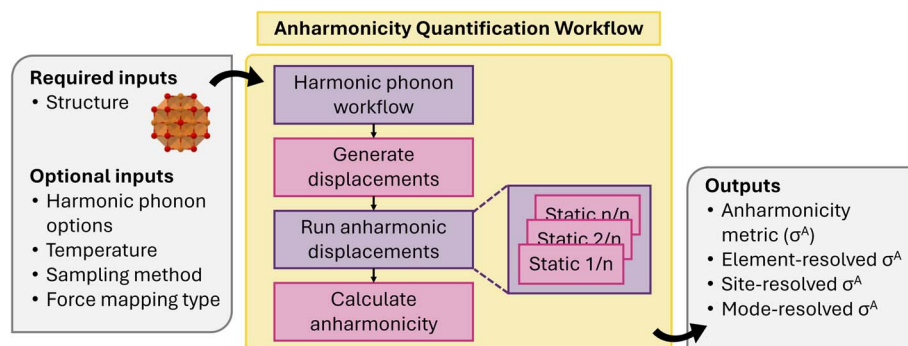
Anharmonicity Quantification Workflow

Required inputs
• Structure

Optional inputs
• Harmonic phonon options
• Temperature
• Sampling method
• Force mapping type

Harmonic phonon workflow

Generate displacements

Run anharmonic displacements

Calculate anharmonicity

Static n/n
Static 2/n
Static 1/n

Outputs
• Anharmonicity metric ($\sigma^A$)
• Element-resolved $\sigma^A$
• Site-resolved $\sigma^A$
• Mode-resolved $\sigma^A$